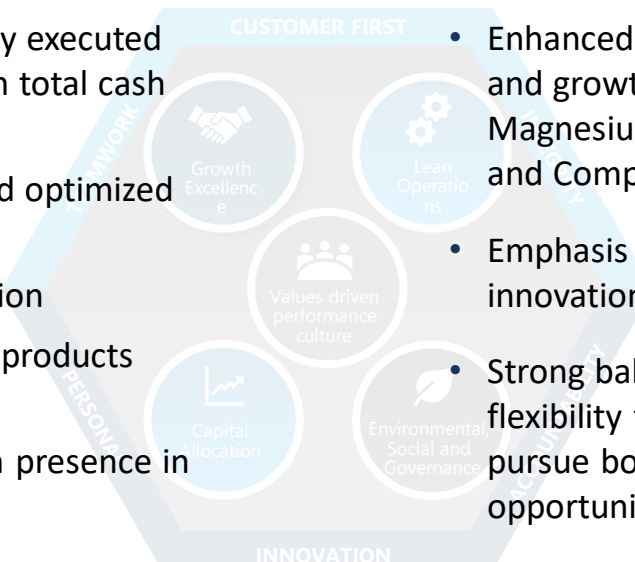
y executed
n total cash

d optimized

ion

products

n presence in

CUSTOMER FIRST

MWORK

PERSON

INNOVATION

Growth Excellence

Lean Operations

Values driven performance culture

Capital Allocation

Environmental, Social and Governance

• Enhanced
and growt
Magnesiu
and Comp

• Emphasis
innovation

• Strong bal
flexibility
pursue bo
opportuni